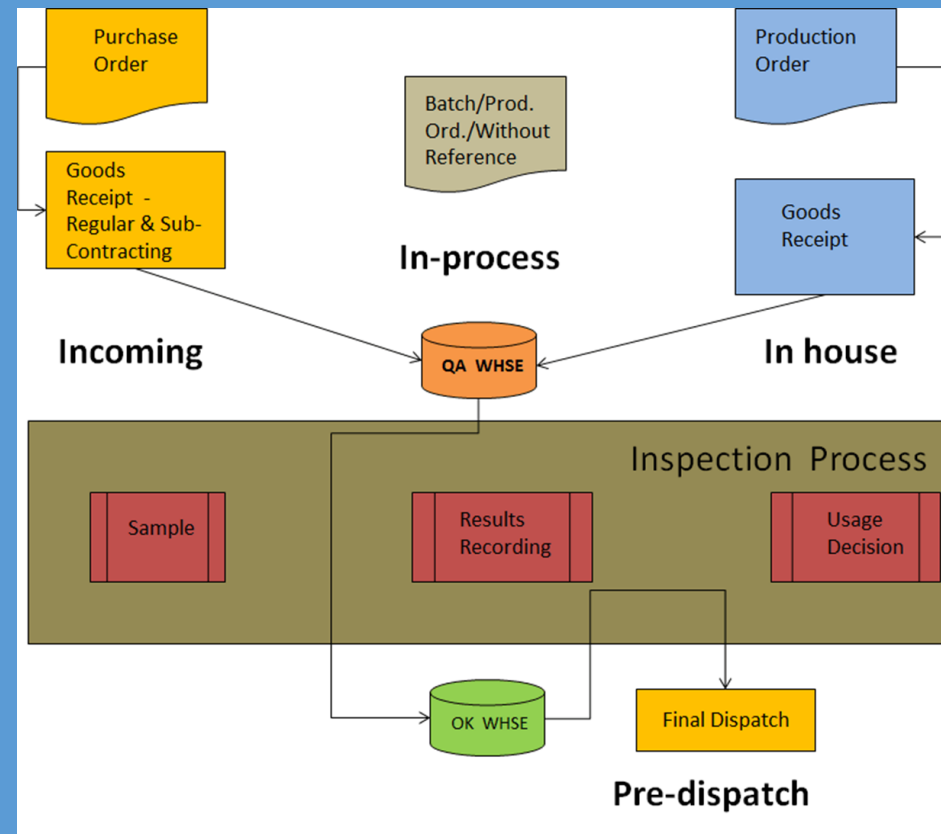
Purchase Order

Batch/Prod. Ord./Without Reference

Production Order

Goods Receipt - Regular & Sub-Contracting

In-process

Goods Receipt

Incoming

QA WHSE

In house

Inspection Process

Sample

Results Recording

Usage Decision

OK WHSE

Final Dispatch

Pre-dispatch